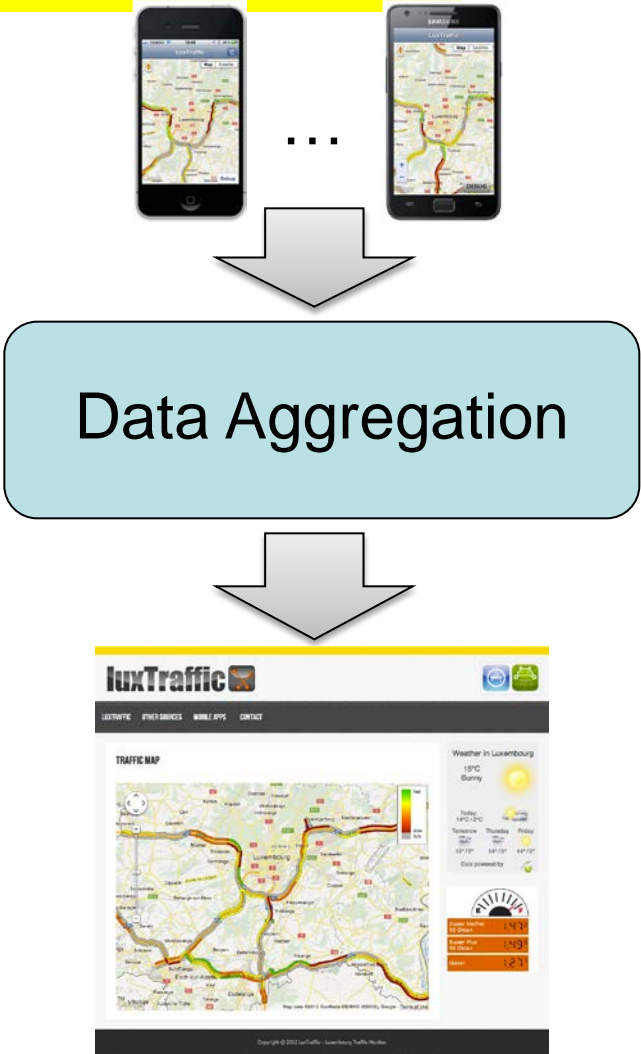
luxTraffic

Map Satellite

SAMSUNG

luxTraffic

Map Satellite

...

Data Aggregation

luxTraffic

LUXTRAFFIC OTHER SOURCES MOBILE APPS CONTACT

TRAFFIC MAP

Fast

Slow

Luxembourg

Weather in Luxembourg

15°C
Sunny

Today
14°C / 12°C

Tomorrow Thursday Friday

Data powered by

Super 98 Octane 1.47
Super Plus 98 Octane 1.49
Diesel 1.27

Copyright © 2012 luxTraffic - Luxembourg Traffic Monitor.